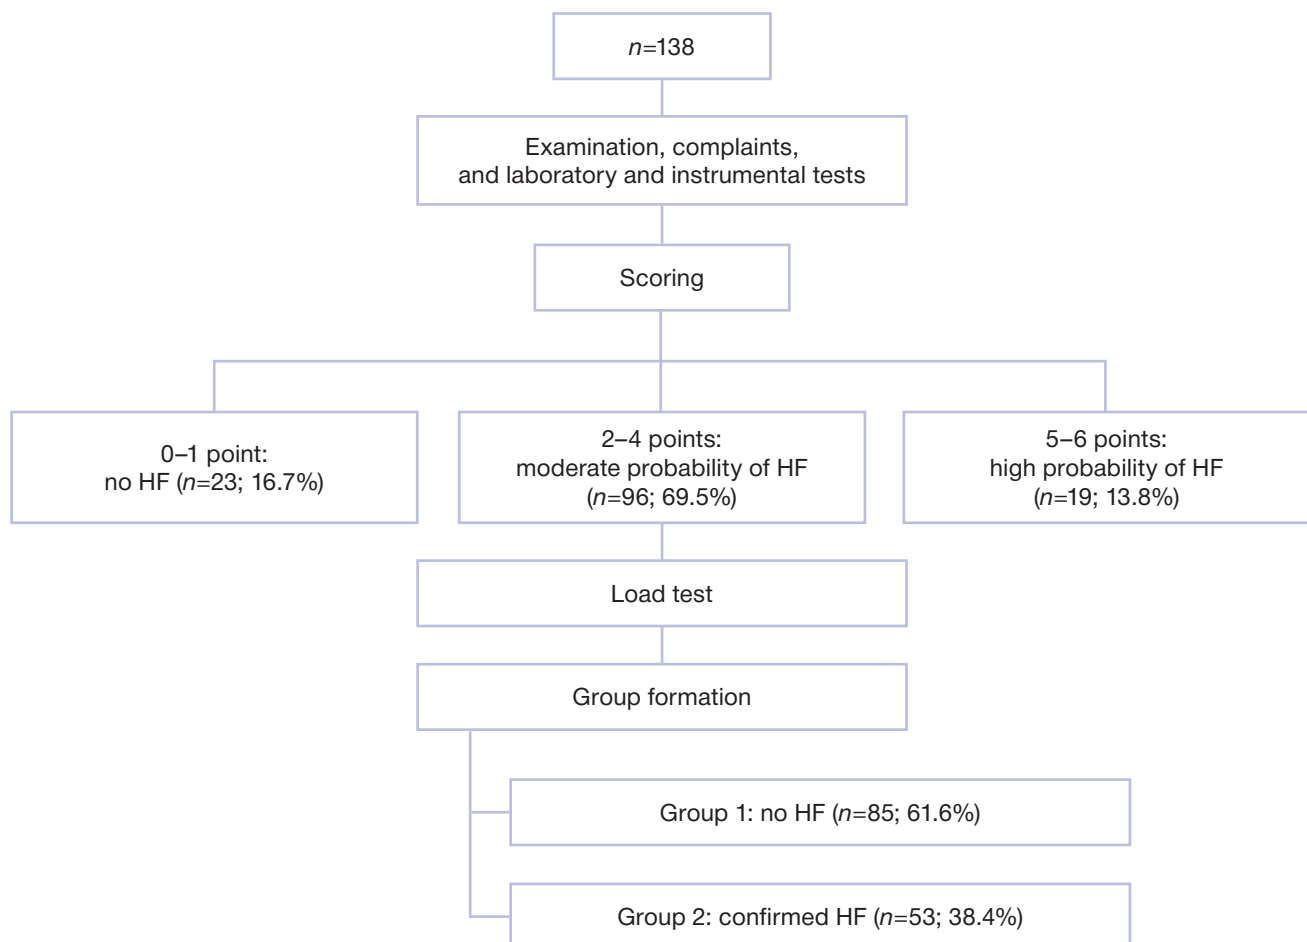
$n$=138

Examination, complaints, and laboratory and instrumental tests

Scoring

0–1 point: no HF ($n$=23; 16.7%)

2–4 points: moderate probability of HF ($n$=96; 69.5%)

5–6 points: high probability of HF ($n$=19; 13.8%)

Load test

Group formation

Group 1: no HF ($n$=85; 61.6%)

Group 2: confirmed HF ($n$=53; 38.4%)